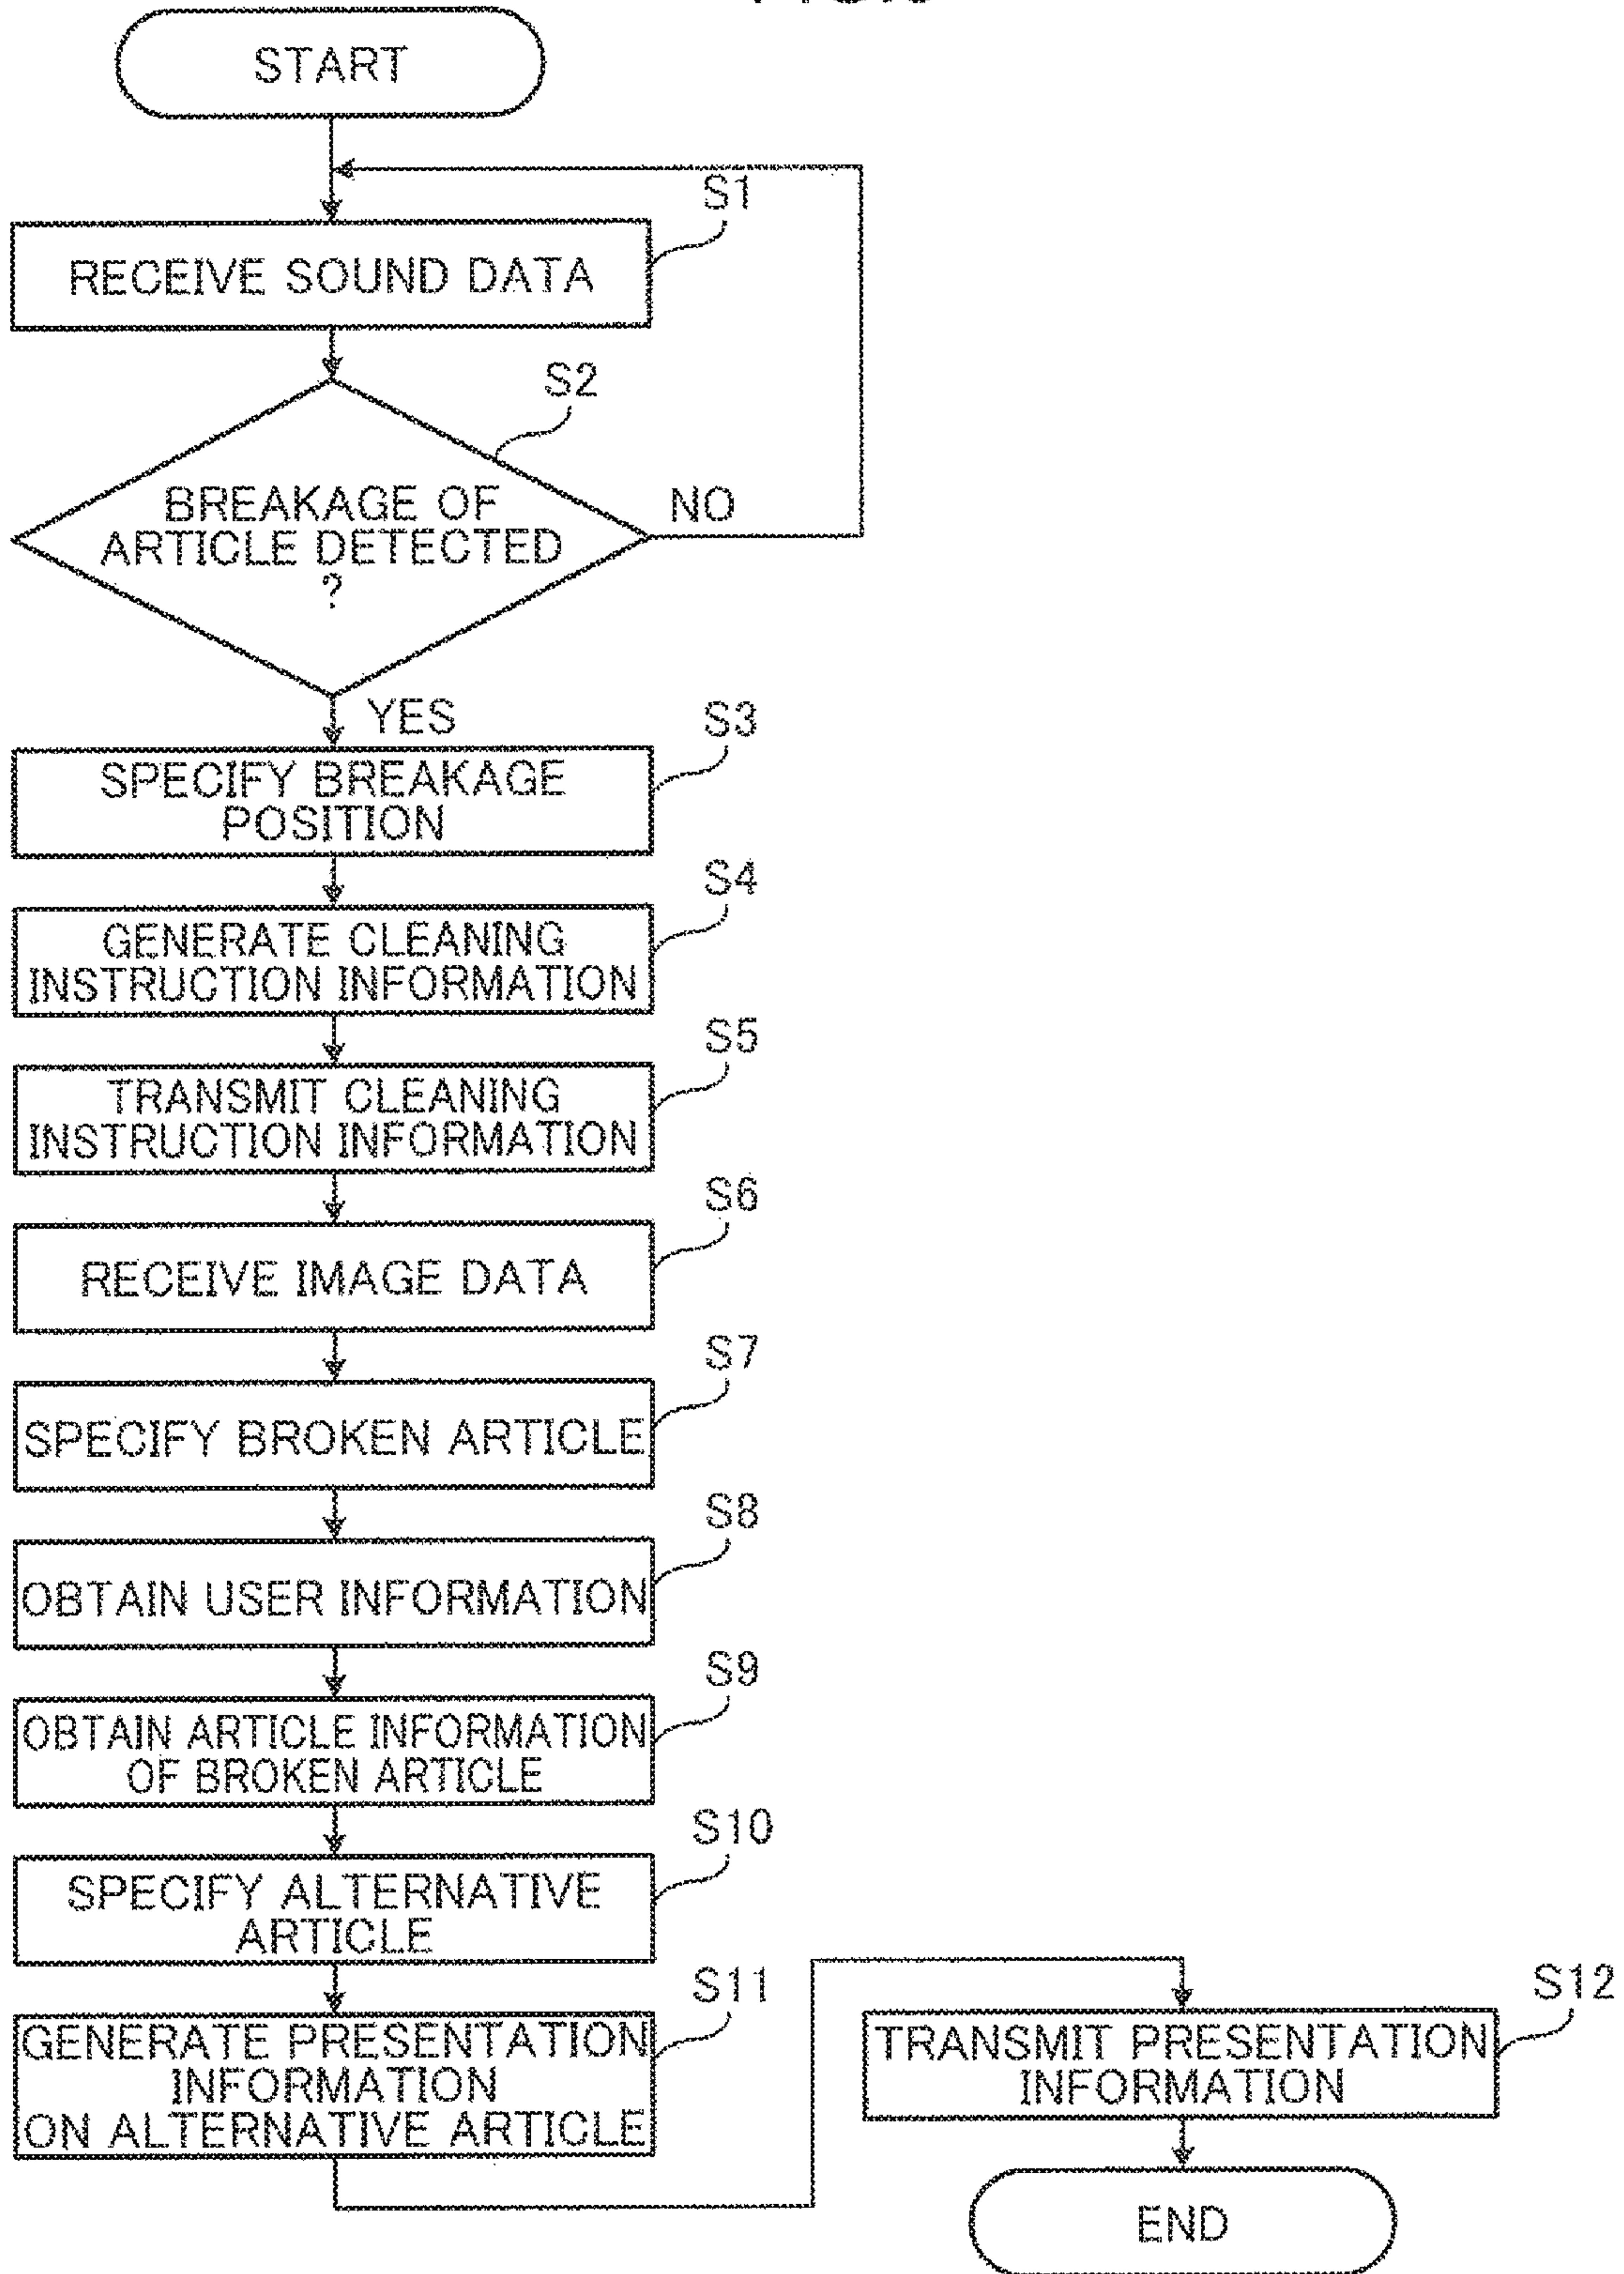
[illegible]

START

S1

RECEIVE SOUND DATA

S2

BREAKAGE OF ARTICLE DETECTED ?

NO

YES

S3

SPECIFY BREAKAGE POSITION

S4

GENERATE CLEANING INSTRUCTION INFORMATION

S5

TRANSMIT CLEANING INSTRUCTION INFORMATION

S6

RECEIVE IMAGE DATA

S7

SPECIFY BROKEN ARTICLE

S8

OBTAIN USER INFORMATION

S9

OBTAIN ARTICLE INFORMATION OF BROKEN ARTICLE

S10

SPECIFY ALTERNATIVE ARTICLE

S11

GENERATE PRESENTATION INFORMATION ON ALTERNATIVE ARTICLE

S12

TRANSMIT PRESENTATION INFORMATION

END